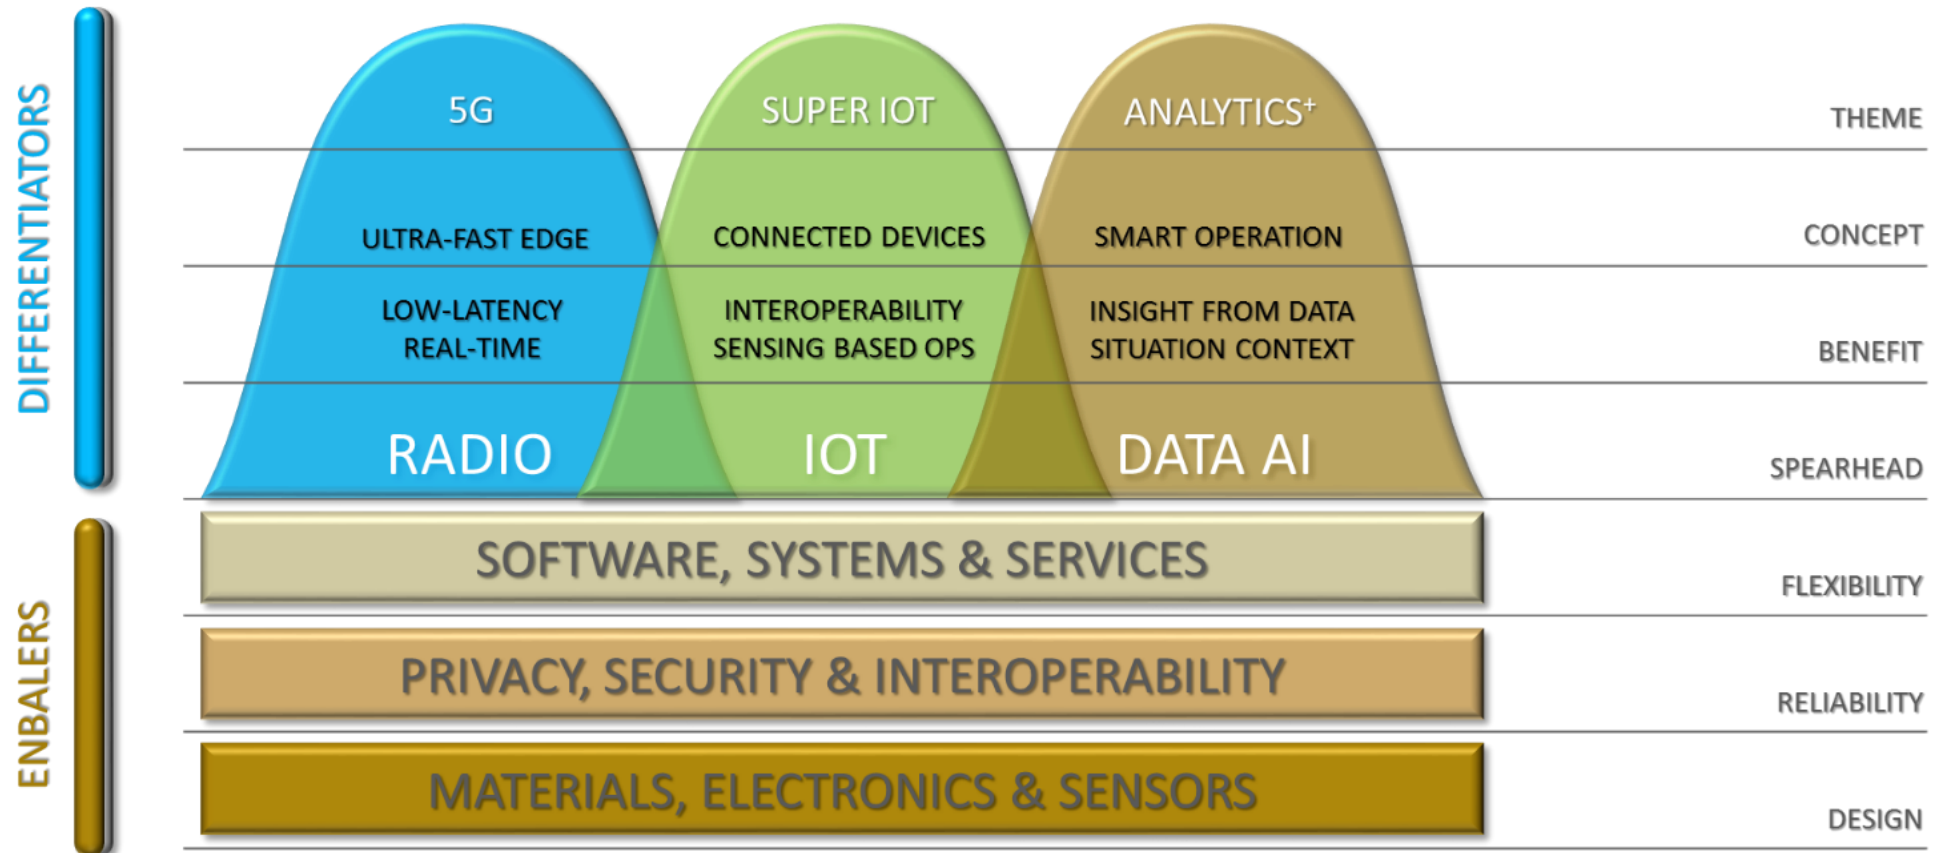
DIFFERENTIATORS

5G

SUPER IOT

ANALYTICS$^{+}$

THEME

ULTRA-FAST EDGE

CONNECTED DEVICES

SMART OPERATION

CONCEPT

LOW-LATENCY
REAL-TIME

INTEROPERABILITY
SENSING BASED OPS

INSIGHT FROM DATA
SITUATION CONTEXT

BENEFIT

RADIO

IOT

DATA AI

SPEARHEAD

ENBALERS

SOFTWARE, SYSTEMS & SERVICES

FLEXIBILITY

PRIVACY, SECURITY & INTEROPERABILITY

RELIABILITY

MATERIALS, ELECTRONICS & SENSORS

DESIGN